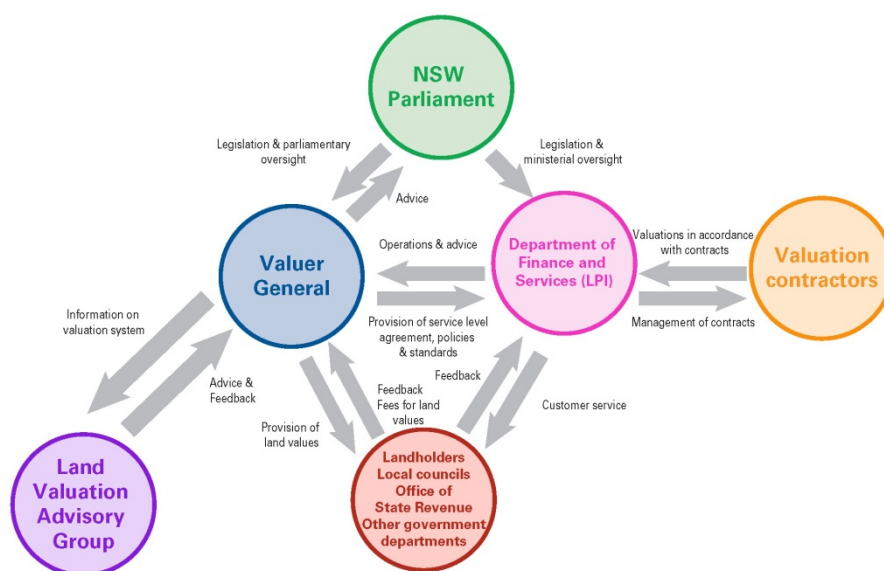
NSW Parliament

Legislation & parliamentary oversight

Advice

Legislation & ministerial oversight

Valuer General

Operations & advice

Department of Finance and Services (LPI)

Valuations in accordance with contracts

Valuation contractors

Management of contracts

Provision of service level agreement, policies & standards

Information on valuation system

Advice & Feedback

Feedback

Feedback
Fees for land values

Customer service

Provision of land values

Land Valuation Advisory Group

Landholders
Local councils
Office of State Revenue
Other government departments